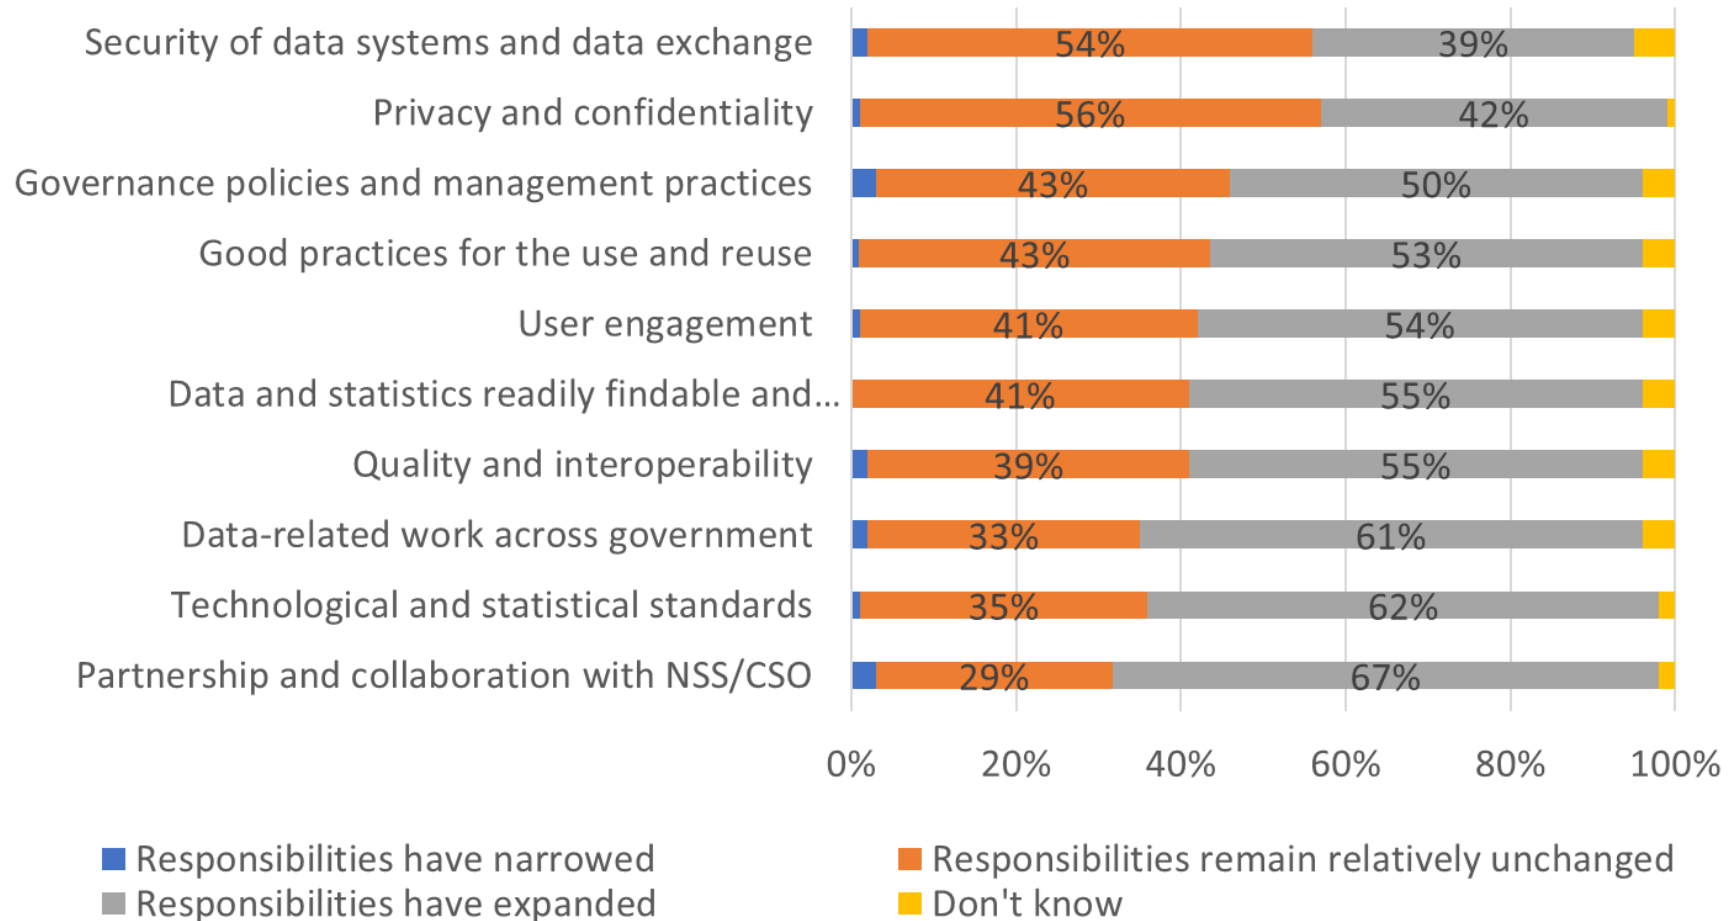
Security of data systems and data exchange
54%
39%
Privacy and confidentiality
56%
42%
Governance policies and management practices
43%
50%
Good practices for the use and reuse
43%
53%
User engagement
41%
54%
Data and statistics readily findable and...
41%
55%
Quality and interoperability
39%
55%
Data-related work across government
33%
61%
Technological and statistical standards
35%
62%
Partnership and collaboration with NSS/CSO
29%
67%

0% 20% 40% 60% 80% 100%

Responsibilities have narrowed
Responsibilities remain relatively unchanged
Responsibilities have expanded
Don't know